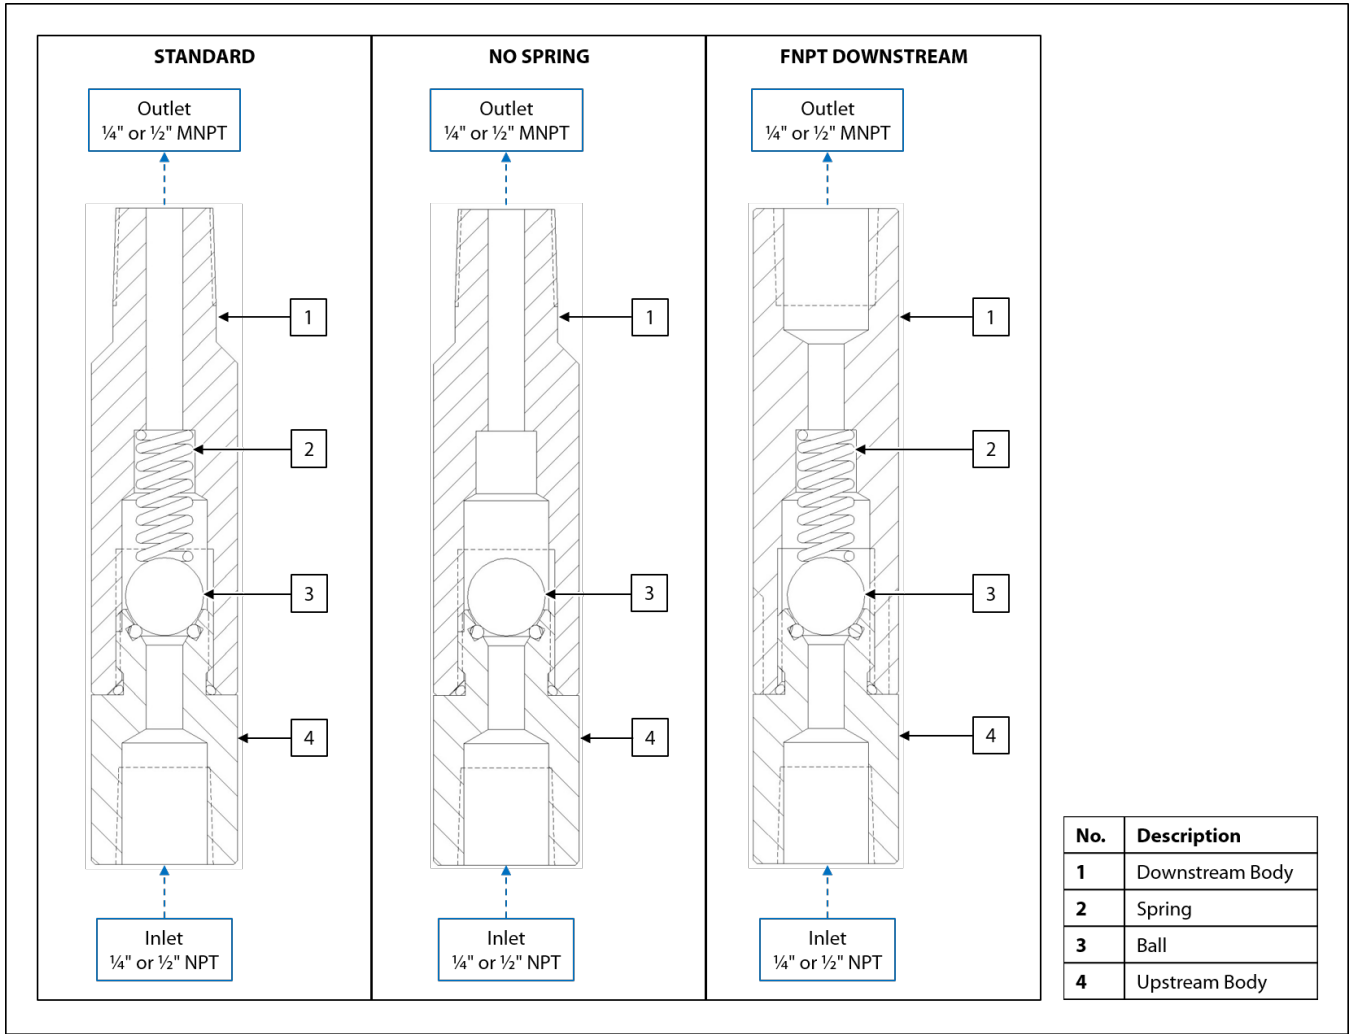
STANDARD

Outlet
¼" or ½" MNPT

1

2

3

4

Inlet
¼" or ½" NPT

NO SPRING

Outlet
¼" or ½" MNPT

1

3

4

Inlet
¼" or ½" NPT

FNPT DOWNSTREAM

Outlet
¼" or ½" MNPT

1

2

3

4

Inlet
¼" or ½" NPT

| No. | Description |
|---|---|
| 1 | Downstream Body |
| 2 | Spring |
| 3 | Ball |
| 4 | Upstream Body |